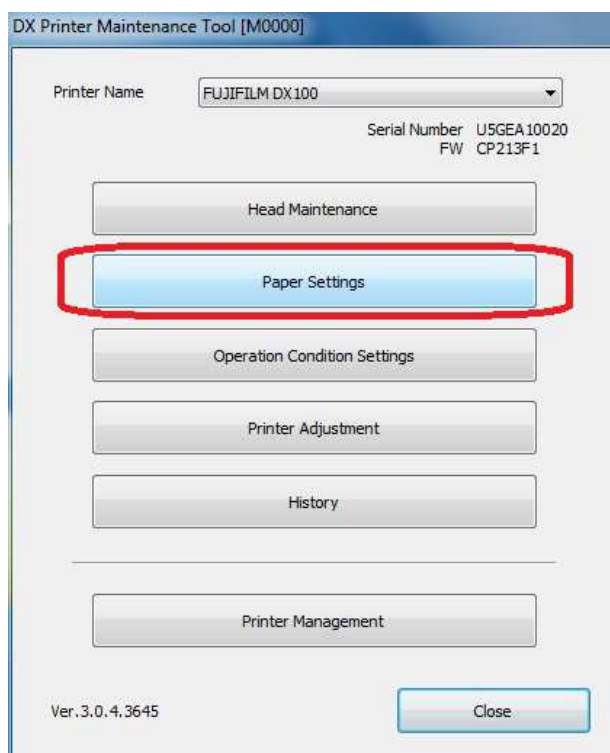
DX Printer Maintenance Tool [M0000]

Printer Name
FUJIFILM DX100

Serial Number U5GEA10020
FW CP213F1

Head Maintenance

Paper Settings

Operation Condition Settings

Printer Adjustment

History

Printer Management

Ver.3.0.4.3645

Close